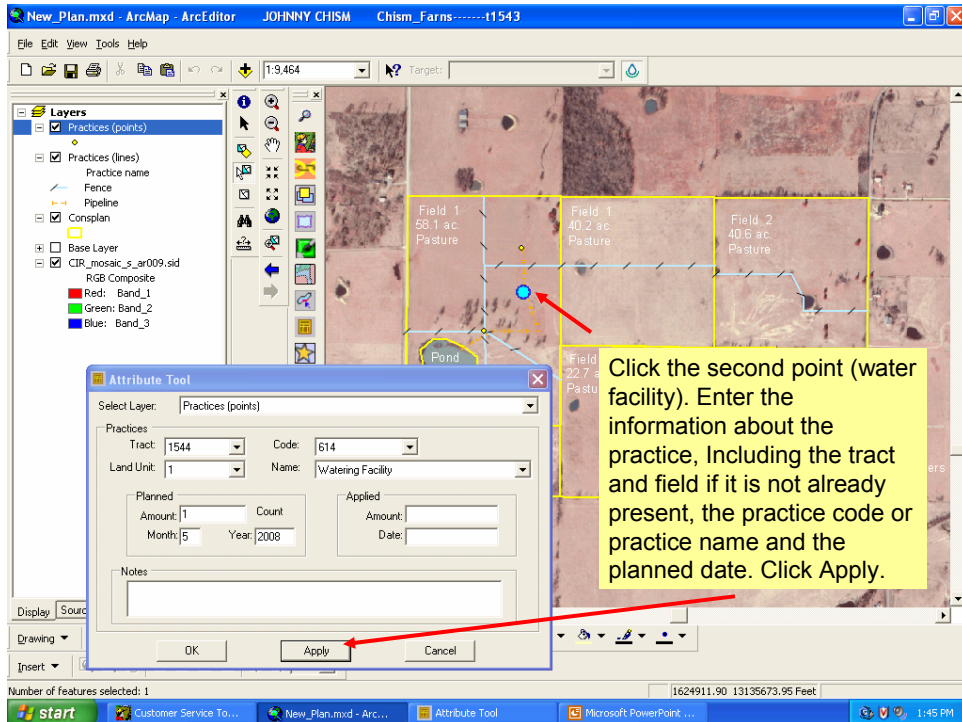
New_Plan.mxd - ArcMap - ArcEditor JOHNNY CHISM Chism_Farns-------t1543

File Edit View Tools Help

1:9,464

Target:

Layers
Practices (points)
Practices (lines)
Practice name
Fence
Pipeline
Consplan
Base Layer
CIR_mosaic_s_ar009.sid
RGB Composite
Red: Band_1
Green: Band_2
Blue: Band_3

Field 1
58.1 ac.
Pasture

Field 1
40.2 ac.
Pasture

Field 2
40.6 ac.
Pasture

Pond

Field
22.7 a
Pastu

ers

Attribute Tool

Select Layer: Practices (points)

Practices
Tract: 1544
Code: 614
Land Unit: 1
Name: Watering Facility

Planned
Amount: 1
Count
Month: 5
Year: 2008

Applied
Amount:
Date:

Notes

OK
Apply
Cancel

Click the second point (water facility). Enter the information about the practice, Including the tract and field if it is not already present, the practice code or practice name and the planned date. Click Apply.

Display Sourc

Drawing

Insert

Number of features selected: 1

1624911.90 13135673.95 Feet

start
Customer Service To...
New_Plan.mxd - Arc...
Attribute Tool
Microsoft PowerPoint ...
1:45 PM